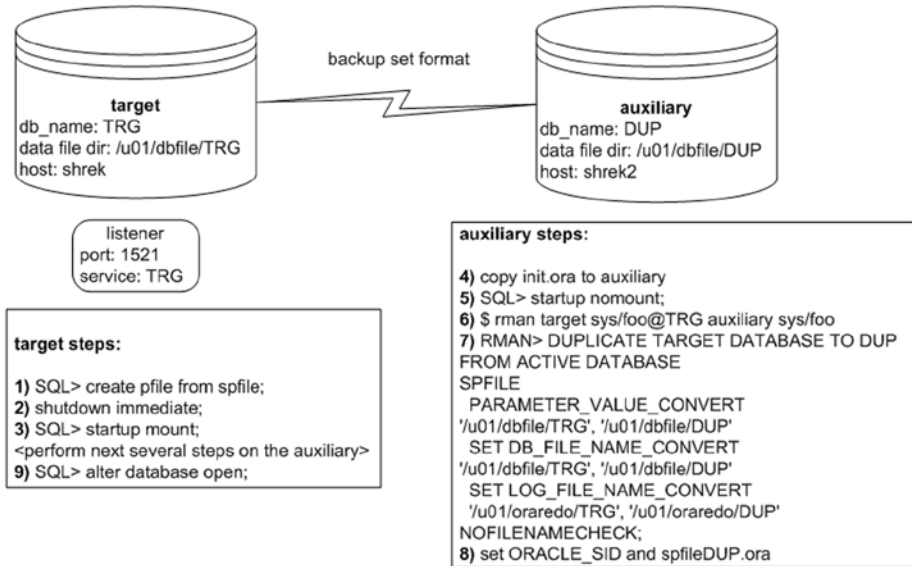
backup set format

target
db_name: TRG
data file dir: /u01/dbfile/TRG
host: shrek

auxiliary
db_name: DUP
data file dir: /u01/dbfile/DUP
host: shrek2

listener
port: 1521
service: TRG

target steps:

1) SQL> create pfile from spfile;
2) shutdown immediate;
3) SQL> startup mount;
<perform next several steps on the auxiliary>
9) SQL> alter database open;

auxiliary steps:

4) copy init.ora to auxiliary
5) SQL> startup nomount;
6) $ rman target sys/foo@TRG auxiliary sys/foo
7) RMAN> DUPLICATE TARGET DATABASE TO DUP
FROM ACTIVE DATABASE
SPFILE
PARAMETER_VALUE_CONVERT
'/u01/dbfile/TRG', '/u01/dbfile/DUP'
SET DB_FILE_NAME_CONVERT
'/u01/dbfile/TRG', '/u01/dbfile/DUP'
SET LOG_FILE_NAME_CONVERT
'/u01/oraredo/TRG', '/u01/oraredo/DUP'
NOFILENAMECHECK;
8) set ORACLE_SID and spfileDUP.ora